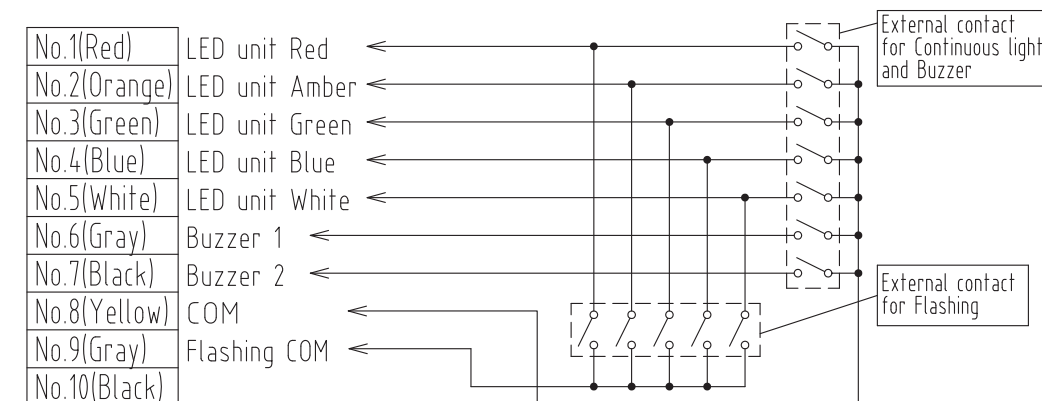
| No.1(Red) | LED unit Red |
|---|---|
| No.2(Orange) | LED unit Amber |
| No.3(Green) | LED unit Green |
| No.4(Blue) | LED unit Blue |
| No.5(White) | LED unit White |
| No.6(Gray) | Buzzer 1 |
| No.7(Black) | Buzzer 2 |
| No.8(Yellow) | COM |
| No.9(Gray) | Flashing COM |
| No.10(Black) | |

External contact for Continuous light and Buzzer

External contact for Flashing